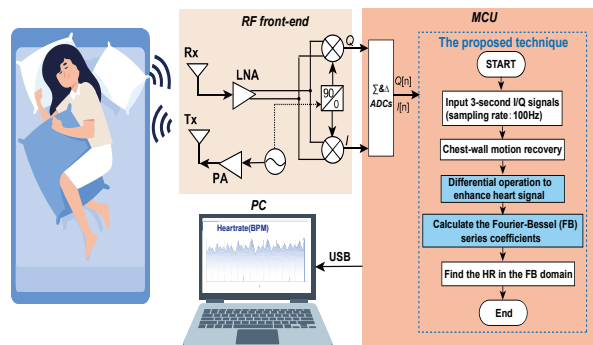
RF front-end

Rx

LNA

Tx

PA

Q

I

90

0

$\sum\&\Delta$ ADCs

Q[n]

I[n]

MCU

The proposed technique

START

Input 3-second I/Q signals (sampling rate: 100Hz)

Chest-wall motion recovery

Differential operation to enhance heart signal

Calculate the Fourier-Bessel (FB) series coefficients

Find the HR in the FB domain

End

PC

Heartrate(BPM)

USB